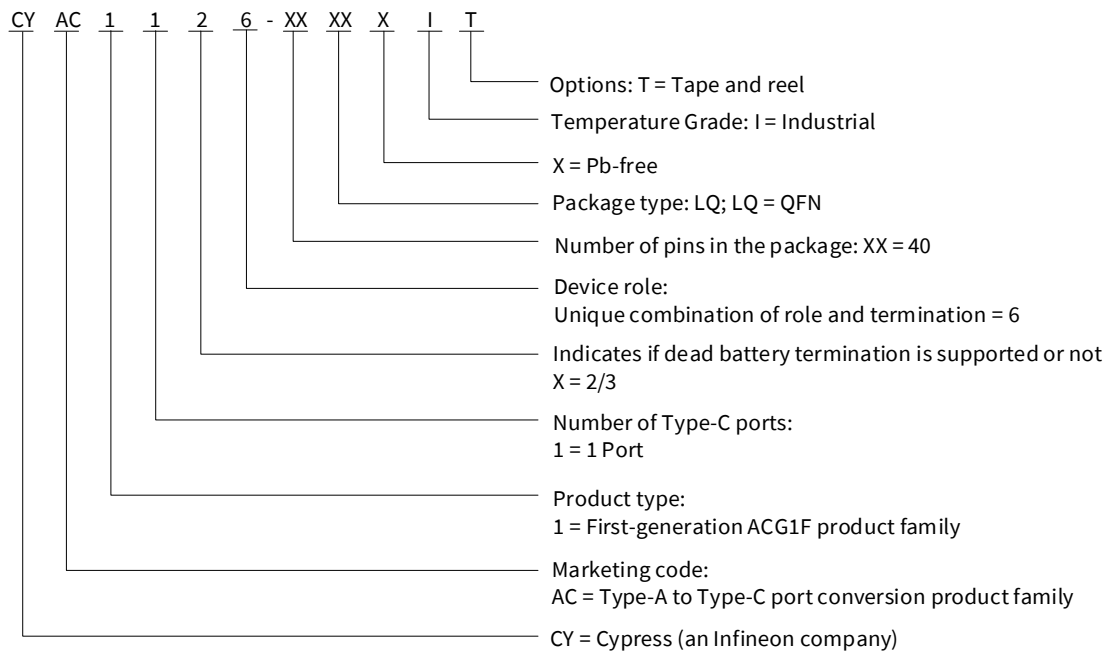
CY AC 1 1 2 6 - XX XX X I T

Options: T = Tape and reel

Temperature Grade: I = Industrial

X = Pb-free

Package type: LQ; LQ = QFN

Number of pins in the package: XX = 40

Device role:
Unique combination of role and termination = 6

Indicates if dead battery termination is supported or not
X = 2/3

Number of Type-C ports:
1 = 1 Port

Product type:
1 = First-generation ACG1F product family

Marketing code:
AC = Type-A to Type-C port conversion product family

CY = Cypress (an Infineon company)